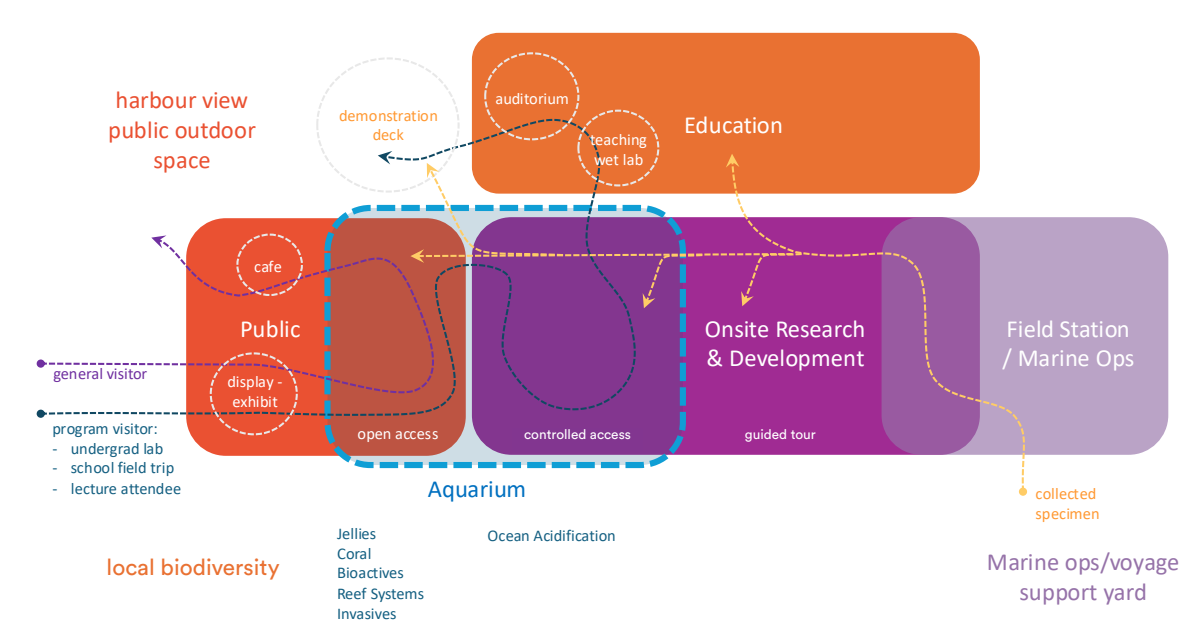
harbour view
public outdoor
space

demonstration
deck

auditorium

teaching
wet lab

Education

cafe

Public

display -
exhibit

open access

controlled access

Onsite Research
& Development

guided tour

Field Station
/ Marine Ops

general visitor

program visitor:
- undergrad lab
- school field trip
- lecture attendee

Aquarium

collected
specimen

Jellies
Coral
Bioactives
Reef Systems
Invasives

Ocean Acidification

local biodiversity

Marine ops/voyage
support yard